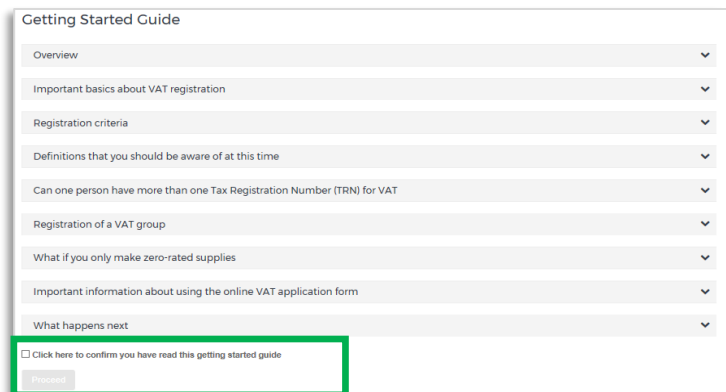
Getting Started Guide

Overview

Important basics about VAT registration

Registration criteria

Definitions that you should be aware of at this time

Can one person have more than one Tax Registration Number (TRN) for VAT

Registration of a VAT group

What if you only make zero-rated supplies

Important information about using the online VAT application form

What happens next

☐ Click here to confirm you have read this getting started guide

Proceed